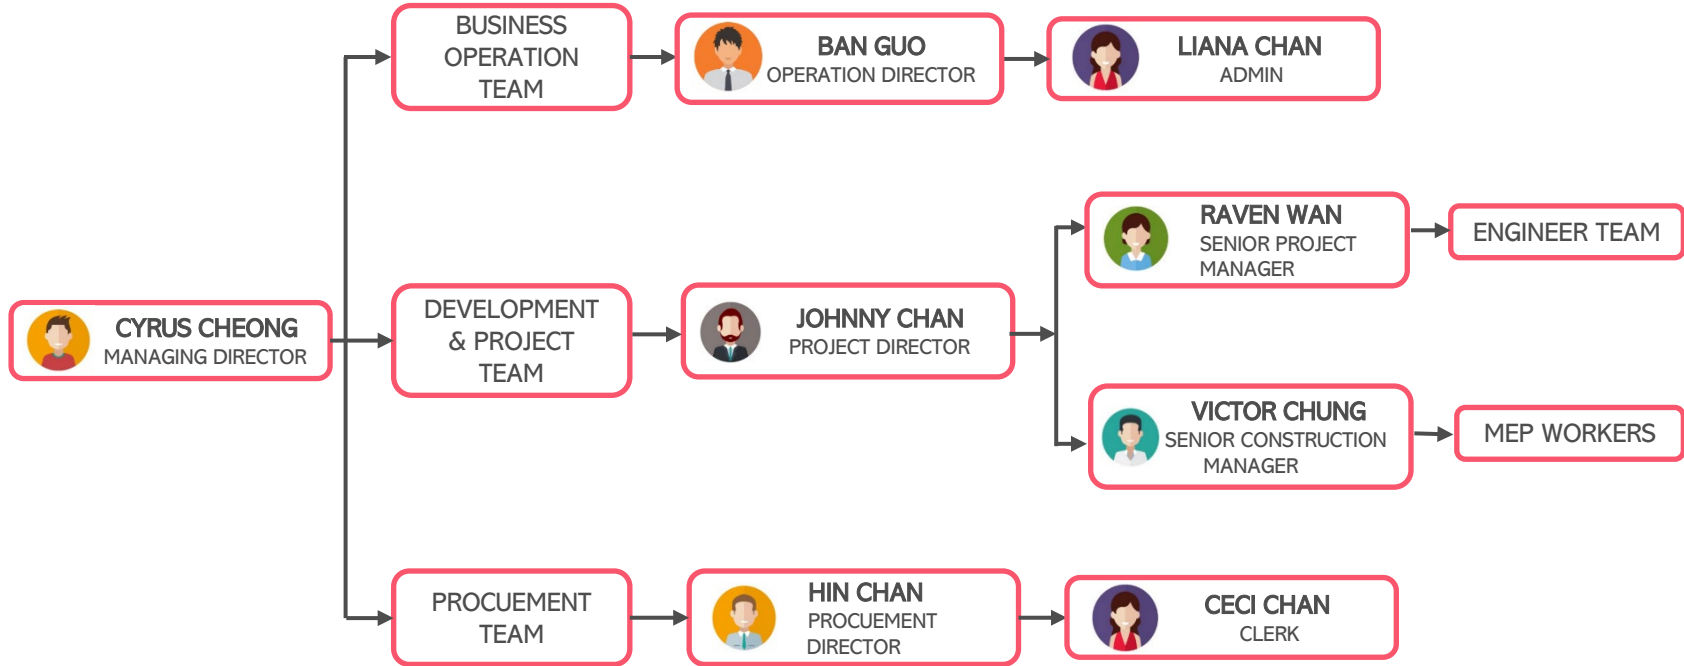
CYRUS CHEONG
MANAGING DIRECTOR

BUSINESS OPERATION TEAM

BAN GUO
OPERATION DIRECTOR

LIANA CHAN
ADMIN

DEVELOPMENT & PROJECT TEAM

JOHNNY CHAN
PROJECT DIRECTOR

RAVEN WAN
SENIOR PROJECT MANAGER

ENGINEER TEAM

VICTOR CHUNG
SENIOR CONSTRUCTION MANAGER

MEP WORKERS

PROCUEMENT TEAM

HIN CHAN
PROCUEMENT DIRECTOR

CECI CHAN
CLERK